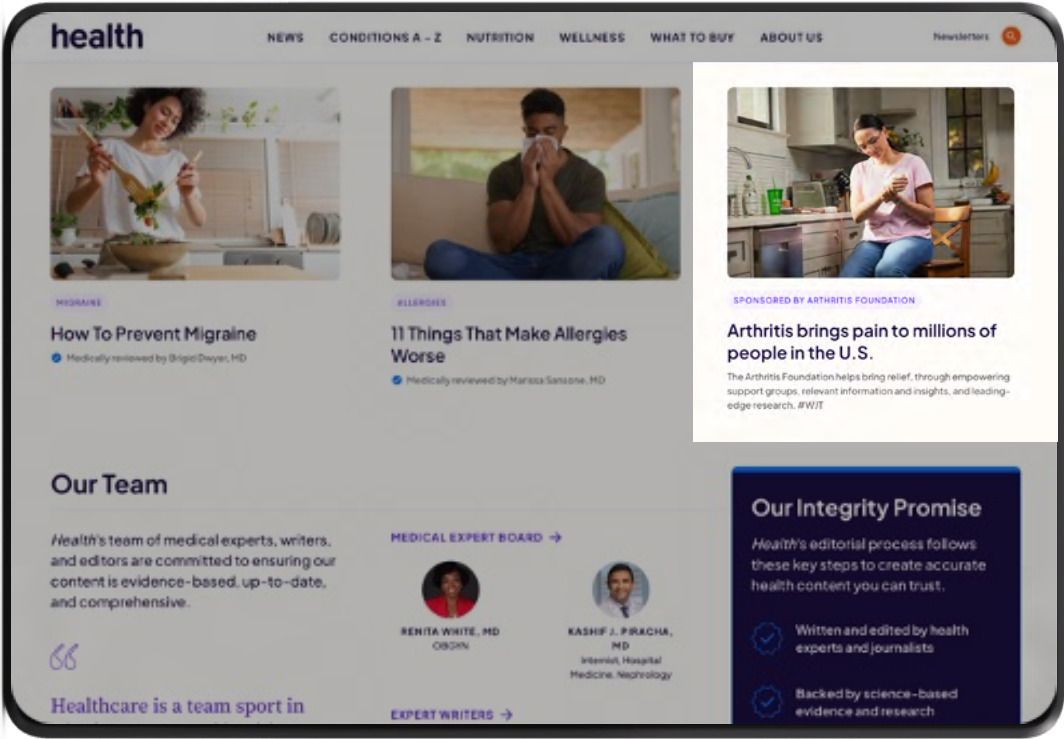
health

NEWS CONDITIONS A - Z NUTRITION WELLNESS WHAT TO BUY ABOUT US

Newsletters

MIGRAINE

How To Prevent Migraine

Medically reviewed by Brigid Dwyer, MD

ALLERGIES

11 Things That Make Allergies Worse

Medically reviewed by Marissa Sansone, MD

SPONSORED BY ARTHRITIS FOUNDATION

Arthritis brings pain to millions of people in the U.S.

The Arthritis Foundation helps bring relief, through empowering support groups, relevant information and insights, and leading-edge research. #WJT

Our Team

Health's team of medical experts, writers, and editors are committed to ensuring our content is evidence-based, up-to-date, and comprehensive.

MEDICAL EXPERT BOARD →

RENITA WHITE, MD
OBGYN

KASHIF J. PIRACHA, MD
Internist, Hospital Medicine, Nephrology

66

Healthcare is a team sport in

EXPERT WRITERS →

Our Integrity Promise

Health's editorial process follows these key steps to create accurate health content you can trust.

Written and edited by health experts and journalists

Backed by science-based evidence and research